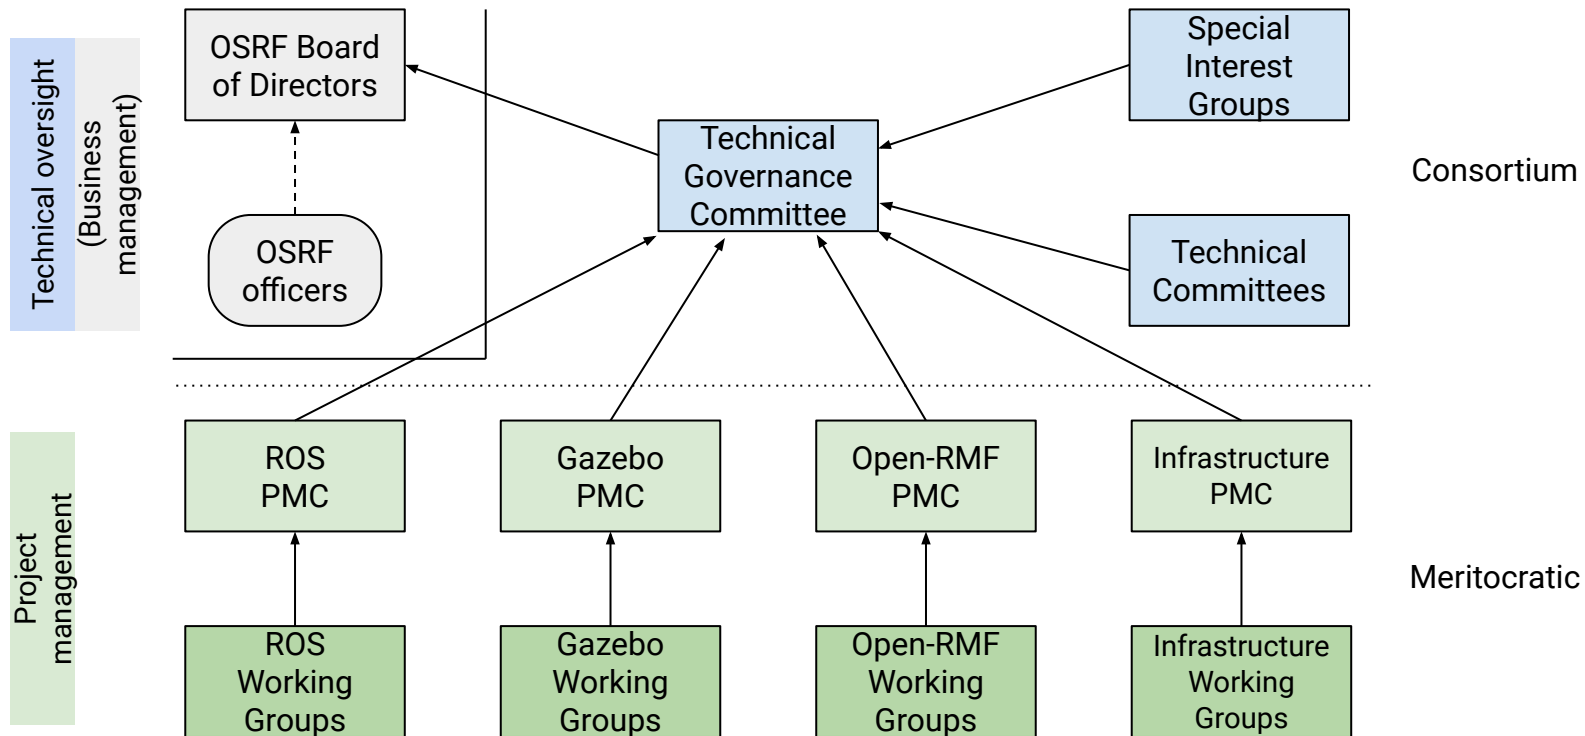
Technical oversight

(Business management)

OSRF Board of Directors

OSRF officers

Technical Governance Committee

Special Interest Groups

Technical Committees

Consortium

Project management

ROS PMC

Gazebo PMC

Open-RMF PMC

Infrastructure PMC

Meritocratic

ROS Working Groups

Gazebo Working Groups

Open-RMF Working Groups

Infrastructure Working Groups